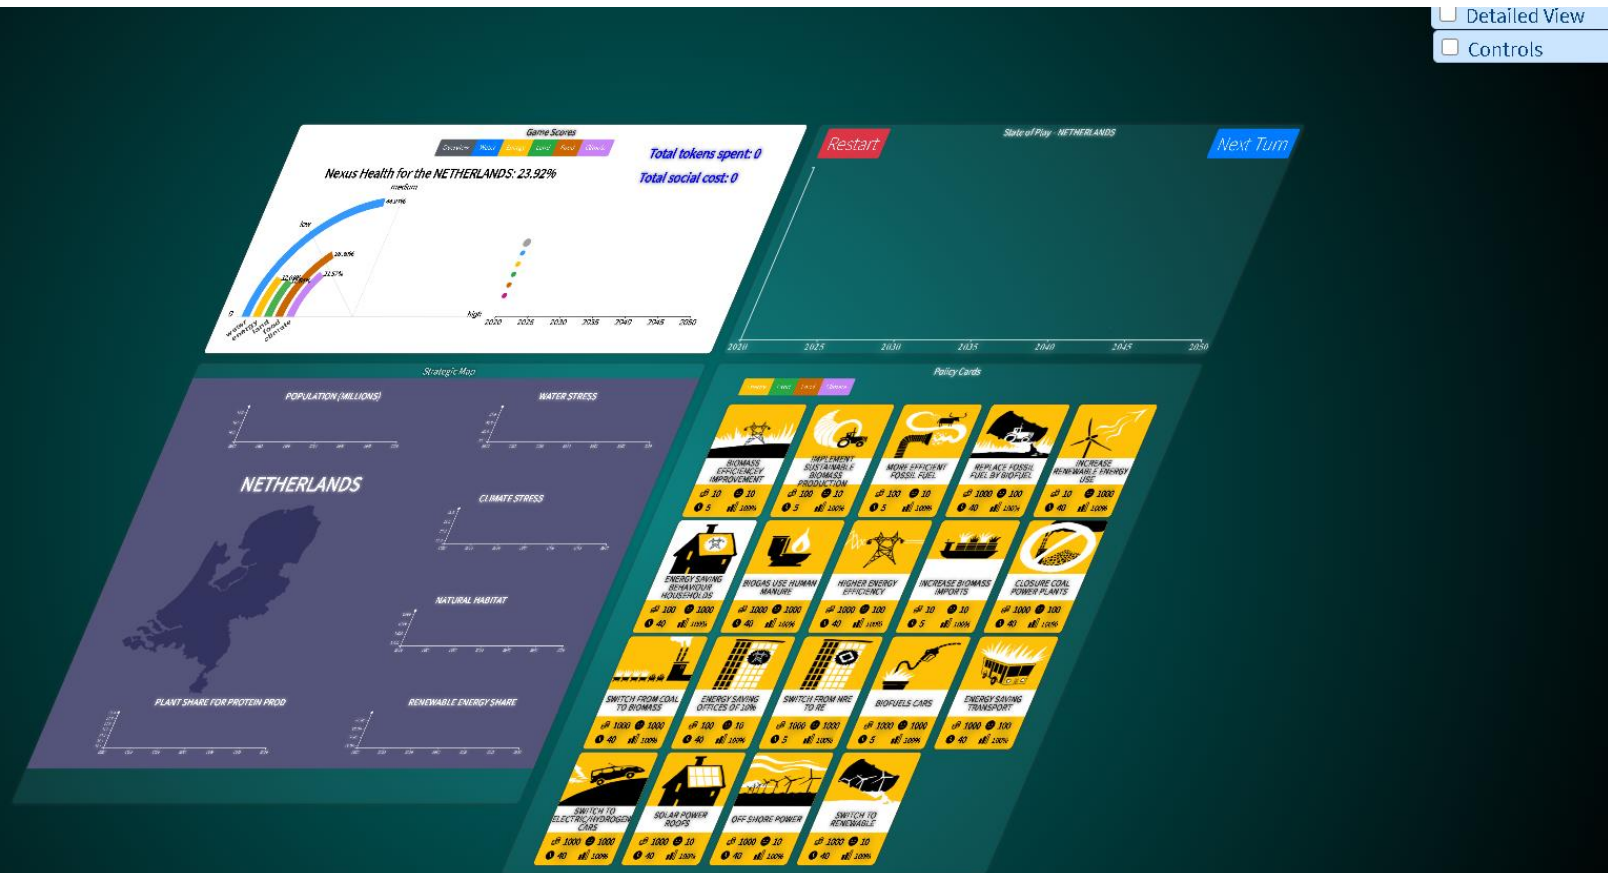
Detailed View
Controls

Game Scores
Overview Water Energy Land Food Climate
Nexus Health for the NETHERLANDS: 23.92%
Total tokens spent: 0
Total social cost: 0
medium
low
high
44.37%
26.86%
21.57%
0
water
energy
land
food
climate
2020 2025 2030 2035 2040 2045 2050

Restart
State of Play - NETHERLANDS
Next Turn
2020 2025 2030 2035 2040 2045 2050

Strategic Map
POPULATION (MILLIONS)
WATER STRESS
NETHERLANDS
CLIMATE STRESS
NATURAL HABITAT
PLANT SHARE FOR PROTEIN PROD
RENEWABLE ENERGY SHARE

Policy Cards
Energy Food Land Climate

BIOMASS EFFICIENCY IMPROVEMENT
10 10
5 100%

IMPLEMENT SUSTAINABLE BIOMASS PRODUCTION
100 10
5 100%

MORE EFFICIENT FOSSIL FUEL
100 10
5 100%

REPLACE FOSSIL FUEL BY BIOFUEL
1000 100
40 100%

INCREASE RENEWABLE ENERGY USE
10 1000
40 100%

ENERGY SAVING BEHAVIOUR HOUSEHOLDS
100 1000
40 100%

BIOGAS USE HUMAN MANURE
1000 1000
40 100%

HIGHER ENERGY EFFICIENCY
1000 100
40 100%

INCREASE BIOMASS IMPORTS
10 10
5 100%

CLOSURE COAL POWER PLANTS
1000 100
40 100%

SWITCH FROM COAL TO BIOMASS
1000 1000
40 100%

ENERGY SAVING OFFICES OF 10%
100 10
40 100%

SWITCH FROM NRE TO RE
1000 1000
5 100%

BIOFUELS CARS
1000 1000
5 100%

ENERGY SAVING TRANSPORT
1000 100
40 100%

SWITCH TO ELECTRIC/HYDROGEN CARS
1000 1000
40 100%

SOLAR POWER ROOFS
1000 10
40 100%

OFF SHORE POWER
1000 10
40 100%

SWITCH TO RENEWABLE
1000 10
40 100%